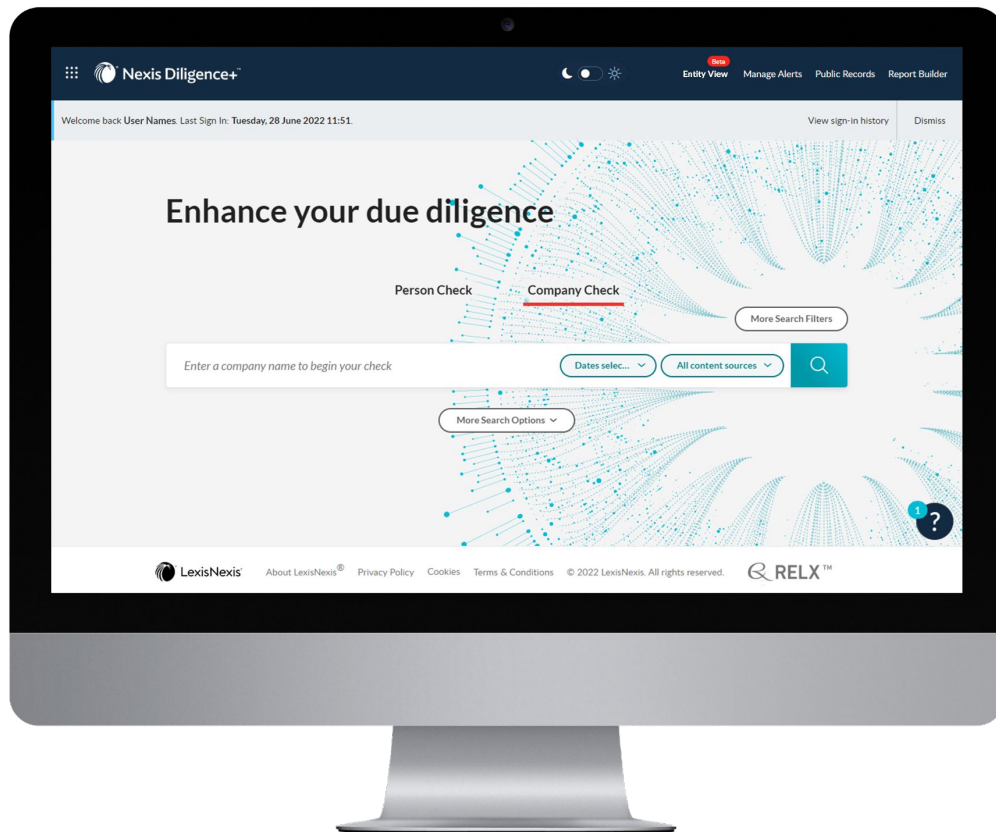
Nexis Diligence+™

Beta
Entity View Manage Alerts Public Records Report Builder

Welcome back User Names. Last Sign In: Tuesday, 28 June 2022 11:51.

View sign-in history Dismiss

Enhance your due diligence

Person Check Company Check

More Search Filters

Enter a company name to begin your check

Dates selec...

All content sources

More Search Options

1

?

LexisNexis® About LexisNexis® Privacy Policy Cookies Terms & Conditions © 2022 LexisNexis. All rights reserved. RELX™